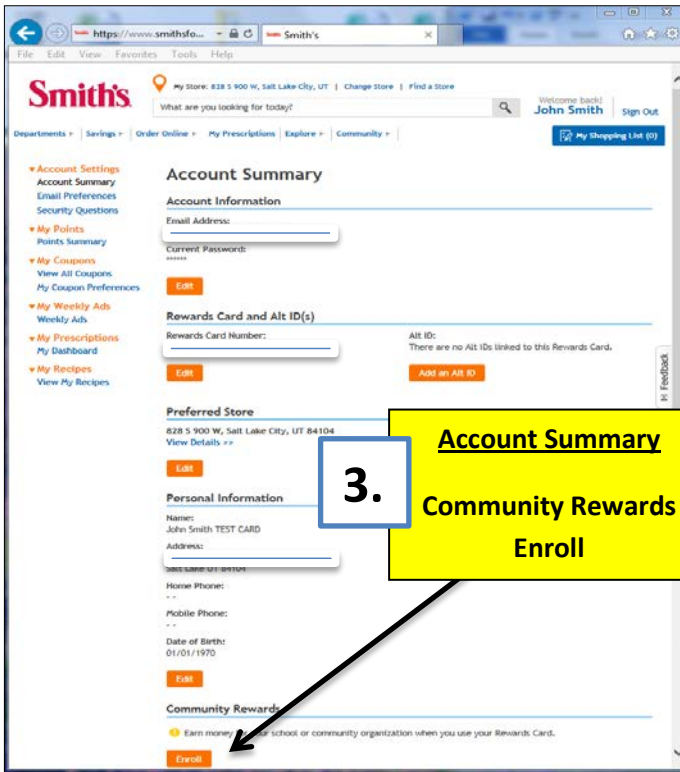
https://www.smithsfo... Smith's

File Edit View Favorites Tools Help

Smith's

My Store: 828 S 900 W, Salt Lake City, UT | Change Store | Find a Store

What are you looking for today?

Welcome back! John Smith Sign Out

Departments Savings Order Online My Prescriptions Explore Community

My Shopping List (0)

Account Settings
Account Summary
Email Preferences
Security Questions

My Points
Points Summary

My Coupons
View All Coupons
My Coupon Preferences

My Weekly Ads
Weekly Ads

My Prescriptions
My Dashboard

My Recipes
View My Recipes

Account Summary

Account Information

Email Address:

Current Password:
******

Edit

Rewards Card and Alt ID(s)

Rewards Card Number:

Edit

Alt ID:
There are no Alt IDs linked to this Rewards Card.

Add an Alt ID

Feedback

Preferred Store
828 S 900 W, Salt Lake City, UT 84104
View Details »

Edit

Personal Information

Name:
John Smith TEST CARD

Address:

Salt Lake UT 84104

Home Phone:
- -

Mobile Phone:
- -

Date of Birth:
01/01/1970

Edit

Community Rewards

Earn money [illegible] school or community organization when you use your Rewards Card.

Enroll

3.

Account Summary

Community Rewards
Enroll